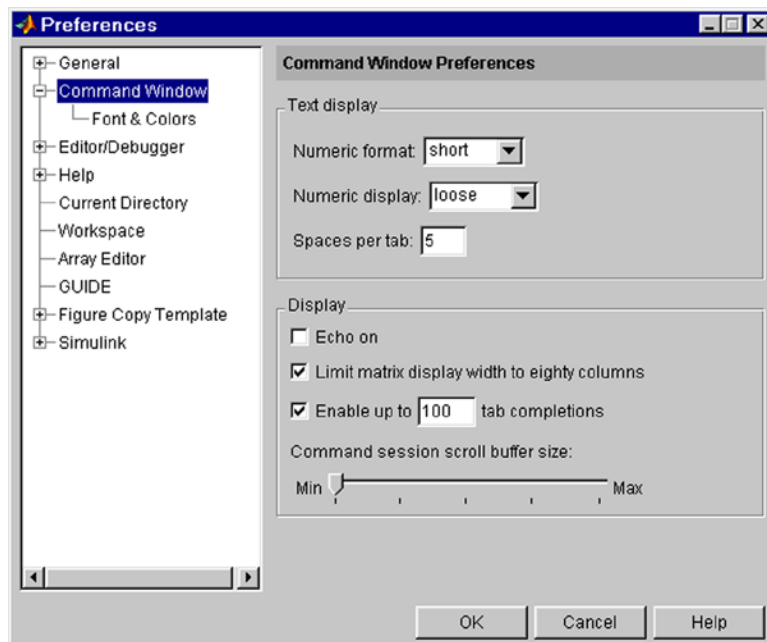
Preferences

General
Command Window
Font & Colors
Editor/Debugger
Help
Current Directory
Workspace
Array Editor
GUIDE
Figure Copy Template
Simulink

Command Window Preferences

Text display

Numeric format: short

Numeric display: loose

Spaces per tab: 5

Display

Echo on

Limit matrix display width to eighty columns

Enable up to 100 tab completions

Command session scroll buffer size:

Min Max

OK Cancel Help